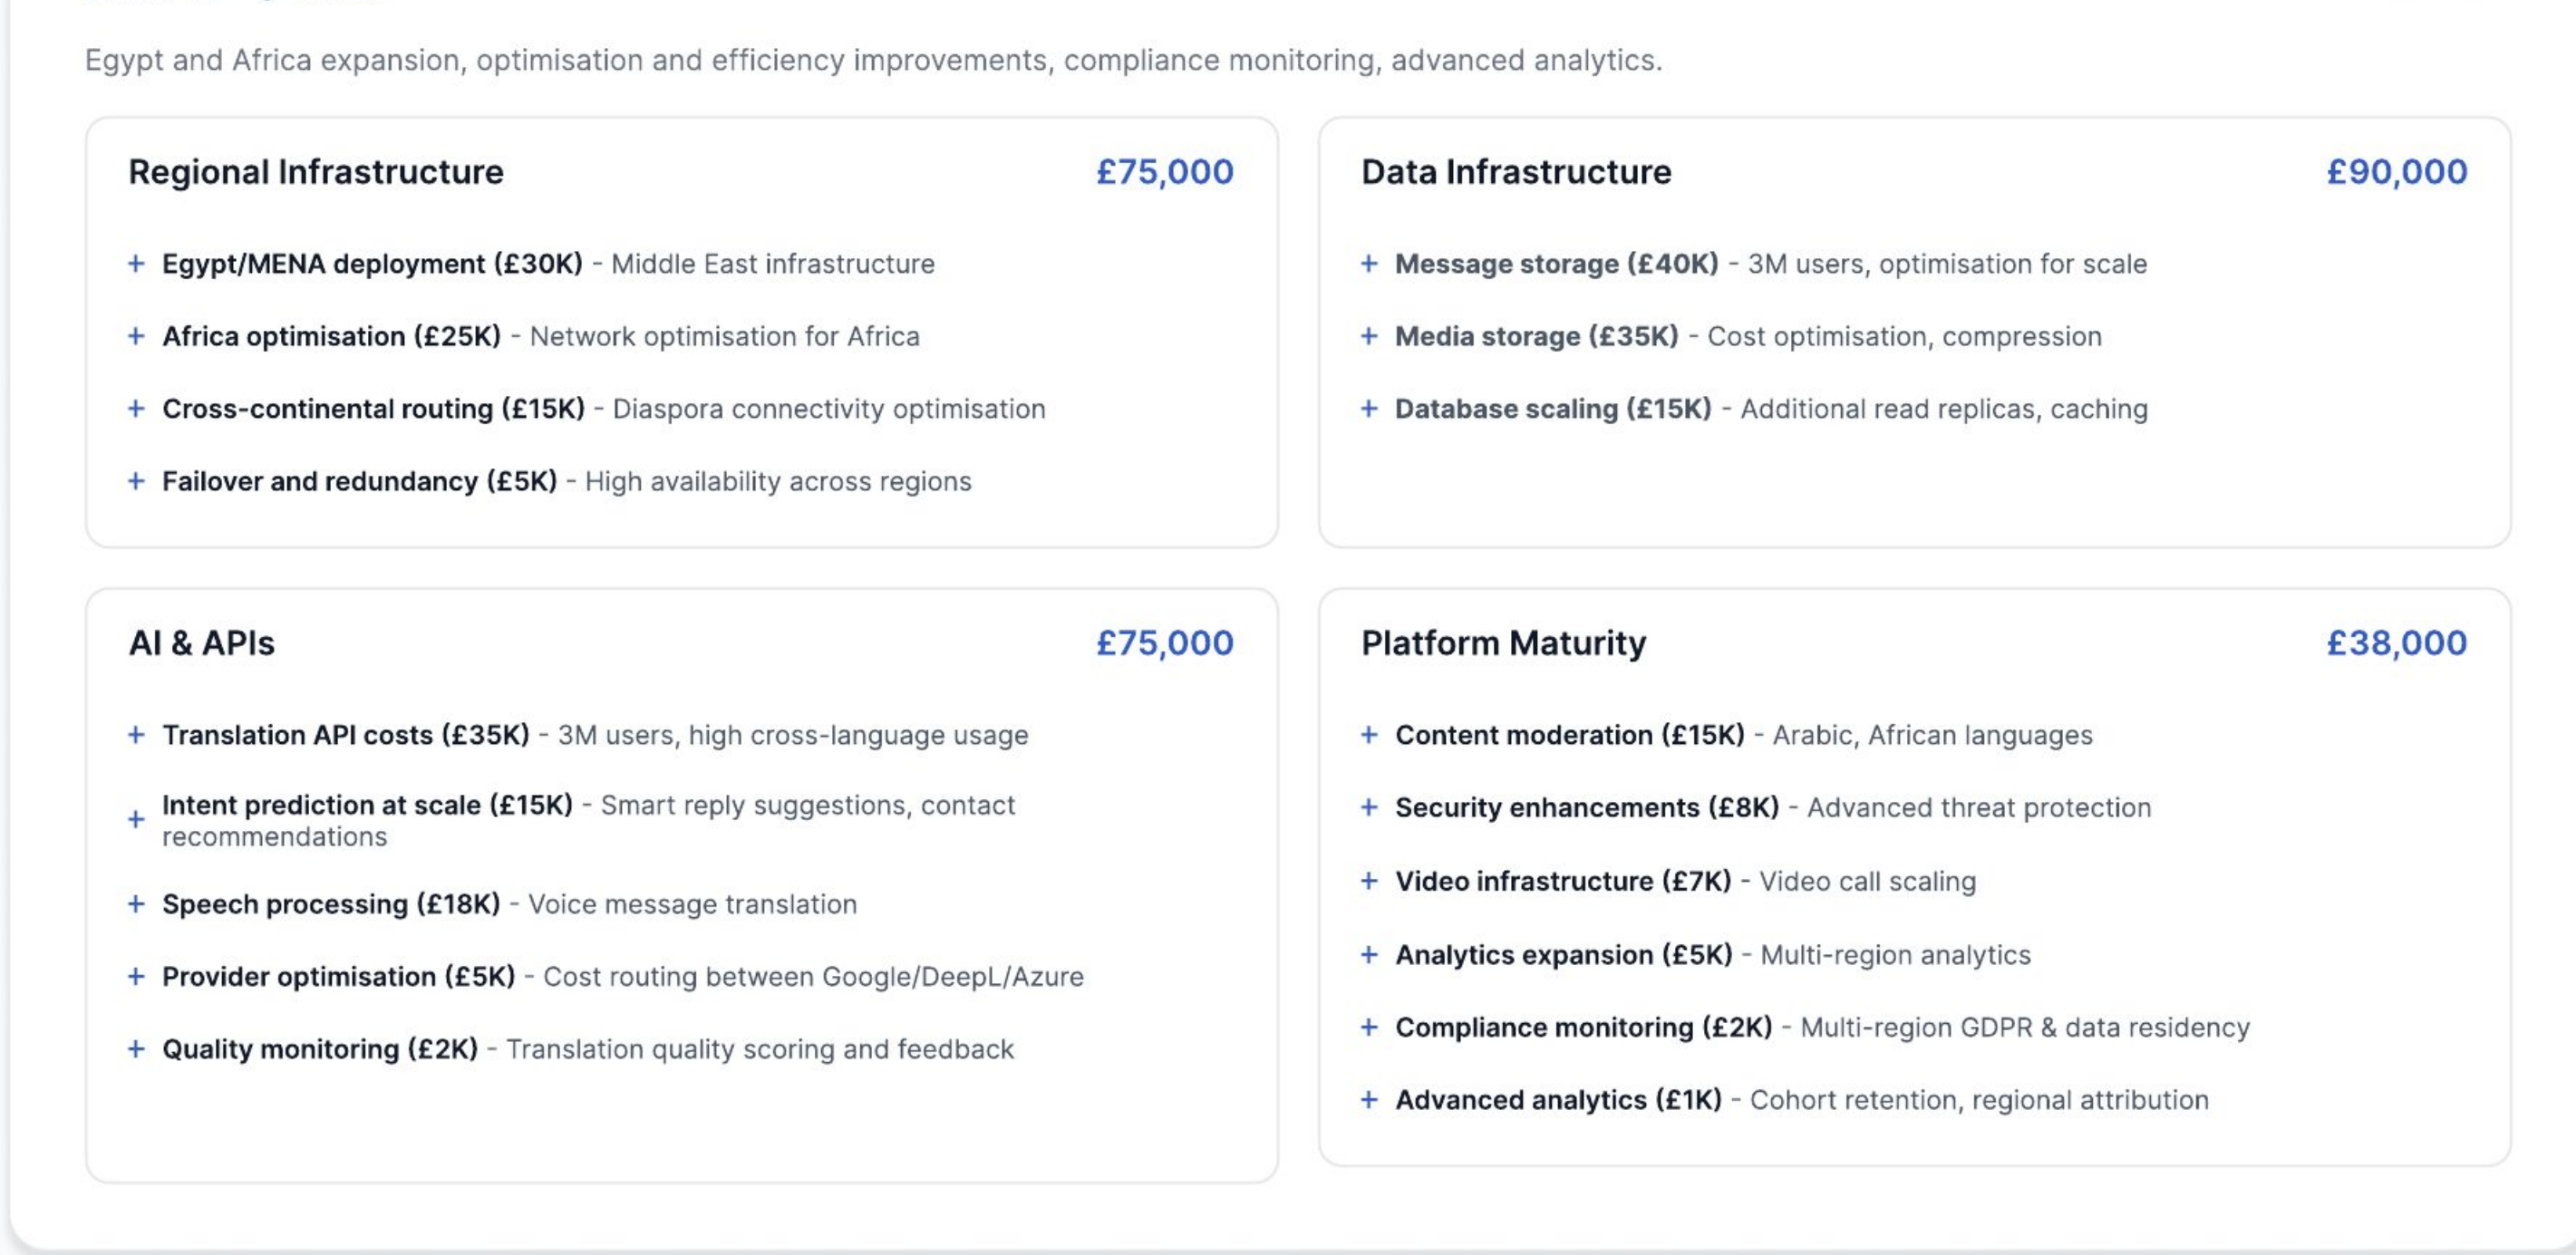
Egypt and Africa expansion, optimisation and efficiency improvements, compliance monitoring, advanced analytics.

Regional Infrastructure £75,000

+ Egypt/MENA deployment (£30K) - Middle East infrastructure
+ Africa optimisation (£25K) - Network optimisation for Africa
+ Cross-continental routing (£15K) - Diaspora connectivity optimisation
+ Failover and redundancy (£5K) - High availability across regions

Data Infrastructure £90,000

+ Message storage (£40K) - 3M users, optimisation for scale
+ Media storage (£35K) - Cost optimisation, compression
+ Database scaling (£15K) - Additional read replicas, caching

AI & APIs £75,000

+ Translation API costs (£35K) - 3M users, high cross-language usage
+ Intent prediction at scale (£15K) - Smart reply suggestions, contact recommendations
+ Speech processing (£18K) - Voice message translation
+ Provider optimisation (£5K) - Cost routing between Google/DeepL/Azure
+ Quality monitoring (£2K) - Translation quality scoring and feedback

Platform Maturity £38,000

+ Content moderation (£15K) - Arabic, African languages
+ Security enhancements (£8K) - Advanced threat protection
+ Video infrastructure (£7K) - Video call scaling
+ Analytics expansion (£5K) - Multi-region analytics
+ Compliance monitoring (£2K) - Multi-region GDPR & data residency
+ Advanced analytics (£1K) - Cohort retention, regional attribution